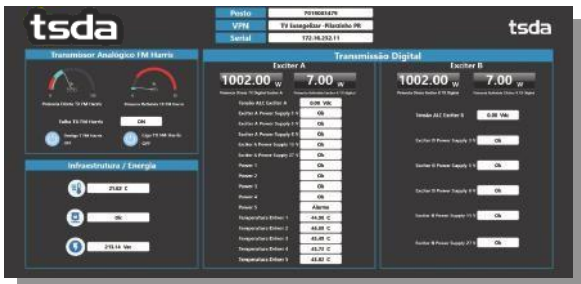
tsda

| Posto | 7010083479 |
|---|---|
| VPN | TV Integrillo -Macaleho PR |
| Serial | 172.16.252.11 |

tsda

Transmissor Analógico FM Harris

Potencia Direta TX FM Harris

Potencia Refletida TX FM Harris

Falha TX FM Harris | ON

Desliga TX FM Harris OFF

Liga TX FM Harris OFF

Infraestrutura / Energia

21.62 C

Ok

219.14 Vac

Transmissão Digital

Exciter A

1002.00 W

7.00 W

Potencia Direta TX Digital Exciter A

Potencia Refletida Exciter A TX Digital

| Tensão ALC Exciter A | 0.00 Vdc |
|---|---|
| Exciter A Power Supply 5 V | Ok |
| Exciter A Power Supply 1 V | Ok |
| Exciter A Power Supply 3 V | Ok |
| Exciter A Power Supply 15 V | Ok |
| Exciter A Power Supply 27 V | Ok |
| Power 1 | Ok |
| Power 2 | Ok |
| Power 3 | Ok |
| Power 4 | Ok |
| Power 5 | Alarme |
| Temperatura Drivers 1 | 44.00 C |
| Temperatura Drivers 2 | 45.00 C |
| Temperatura Drivers 3 | 45.00 C |
| Temperatura Drivers 4 | 45.70 C |
| Temperatura Drivers 5 | 43.83 C |

Exciter B

1002.00 W

7.00 W

Potencia Direta Exciter B TX Digital

Potencia Refletida Exciter B TX Digital

| Tensão ALC Exciter B | 0.00 Vdc |
|---|---|
| Exciter B Power Supply 5 V | Ok |
| Exciter B Power Supply 1 V | Ok |
| Exciter B Power Supply 3 V | Ok |
| Exciter B Power Supply 15 V | Ok |
| Exciter B Power Supply 27 V | Ok |